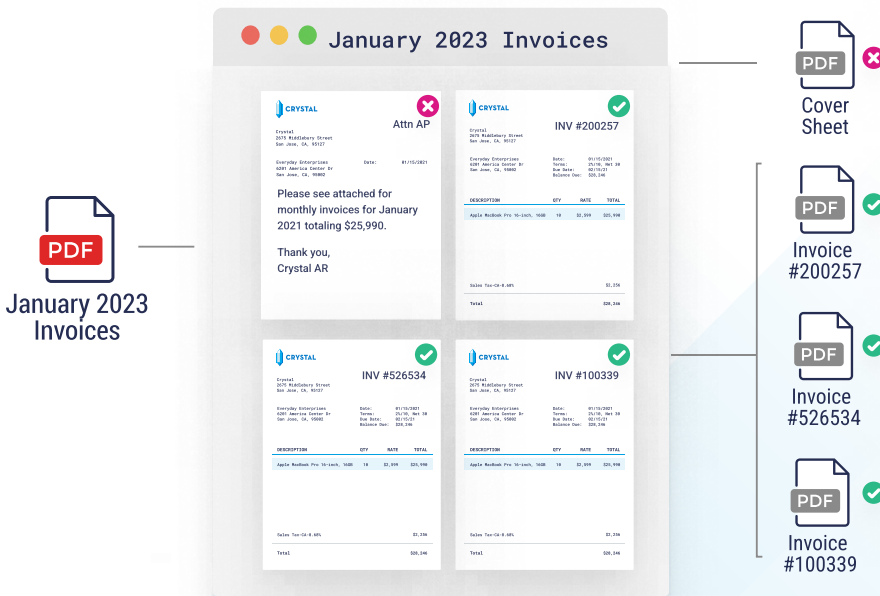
PDF
January 2023 Invoices

January 2023 Invoices

CRYSTAL
Attn AP
Crystal
2675 Middlebury Street
San Jose, CA, 95127

Everyday Enterprises
6201 America Center Dr
San Jose, CA, 95002
Date: 01/15/2021

Please see attached for monthly invoices for January 2021 totaling $25,990.

Thank you,
Crystal AR

CRYSTAL
INV #200257
Crystal
2675 Middlebury Street
San Jose, CA, 95127

Everyday Enterprises
6201 America Center Dr
San Jose, CA, 95002
Date: 01/15/2021
Terms: 2%/10, Net 30
Due Date: 02/15/21
Balance Due: $28,246

| DESCRIPTION | QTY | RATE | TOTAL |
|---|---|---|---|
| Apple MacBook Pro 16-inch, 16GB | 10 | $2,599 | $25,990 |

Sales Tax-CA-8.68% $2,256
Total $28,246

CRYSTAL
INV #526534
Crystal
2675 Middlebury Street
San Jose, CA, 95127

Everyday Enterprises
6201 America Center Dr
San Jose, CA, 95002
Date: 01/15/2021
Terms: 2%/10, Net 30
Due Date: 02/15/21
Balance Due: $28,246

| DESCRIPTION | QTY | RATE | TOTAL |
|---|---|---|---|
| Apple MacBook Pro 16-inch, 16GB | 10 | $2,599 | $25,990 |

Sales Tax-CA-8.68% $2,256
Total $28,246

CRYSTAL
INV #100339
Crystal
2675 Middlebury Street
San Jose, CA, 95127

Everyday Enterprises
6201 America Center Dr
San Jose, CA, 95002
Date: 01/15/2021
Terms: 2%/10, Net 30
Due Date: 02/15/21
Balance Due: $28,246

| DESCRIPTION | QTY | RATE | TOTAL |
|---|---|---|---|
| Apple MacBook Pro 16-inch, 16GB | 10 | $2,599 | $25,990 |

Sales Tax-CA-8.68% $2,256
Total $28,246

PDF
Cover Sheet

PDF
Invoice #200257

PDF
Invoice #526534

PDF
Invoice #100339